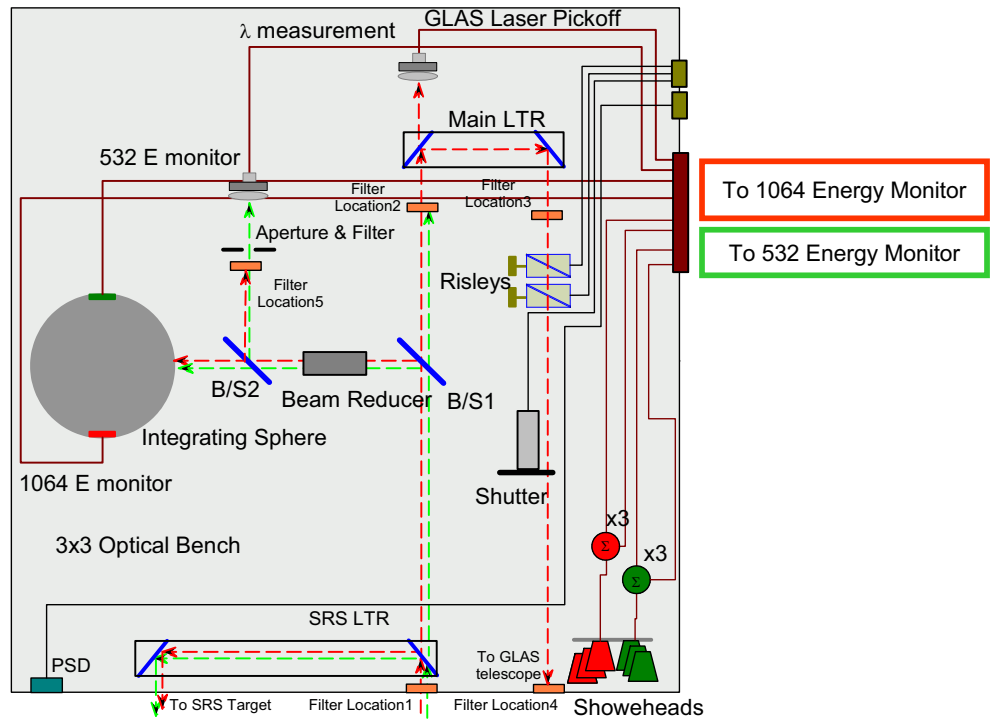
λ measurement

GLAS Laser Pickoff

Main LTR

532 E monitor

Filter Location2

Filter Location3

To 1064 Energy Monitor

Aperture & Filter

To 532 Energy Monitor

Filter Location5

Risleys

B/S2

Beam Reducer

B/S1

Integrating Sphere

1064 E monitor

Shutter

x3

x3

3x3 Optical Bench

SRS LTR

PSD

To GLAS telescope

To SRS Target

Filter Location1

Filter Location4

Showeheads